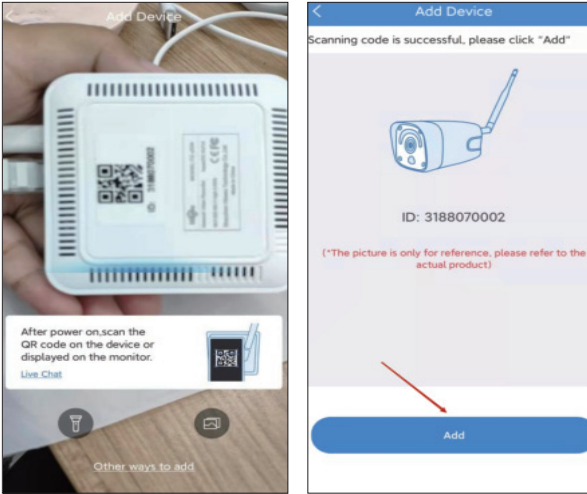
Add Device

ID: 3188070002

After power on,scan the QR code on the device or displayed on the monitor.

Live Chat

Other ways to add

Add Device

Scanning code is successful, please click "Add"

ID: 3188070002

(*The picture is only for reference, please refer to the actual product)

Add